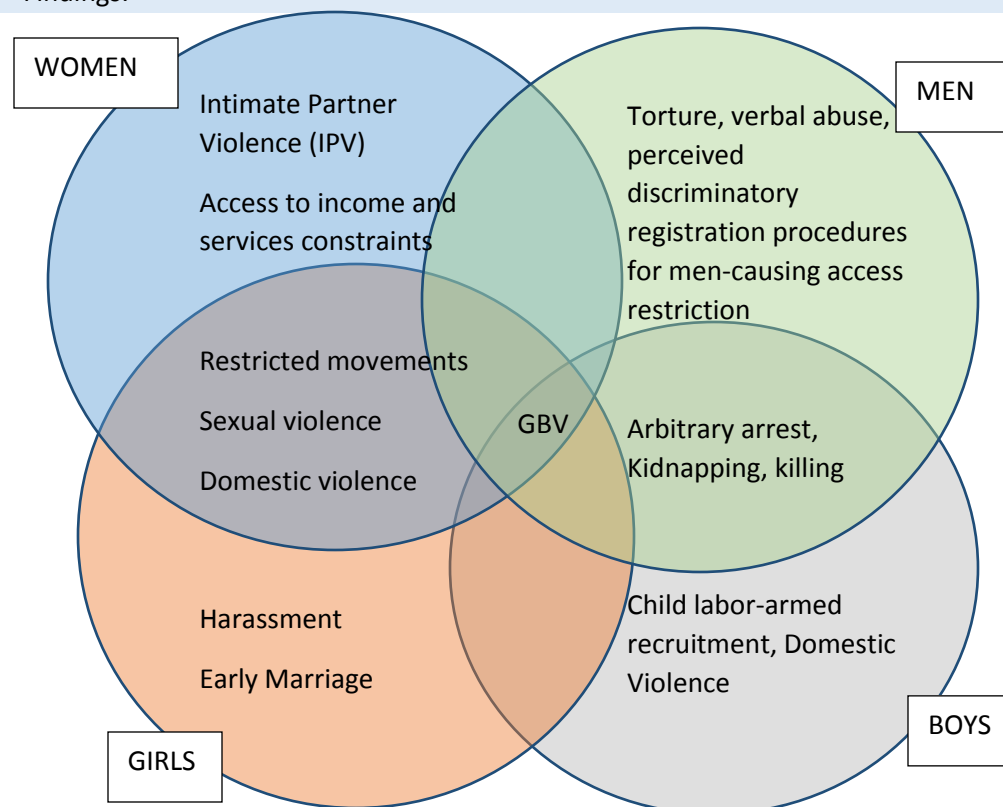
Findings:

WOMEN

Intimate Partner Violence (IPV)

Access to income and services constraints

MEN

Torture, verbal abuse, perceived discriminatory registration procedures for men-causing access restriction

Restricted movements

Sexual violence

Domestic violence

GBV

Arbitrary arrest, Kidnapping, killing

Harassment

Early Marriage

Child labor-armed recruitment, Domestic Violence

GIRLS

BOYS